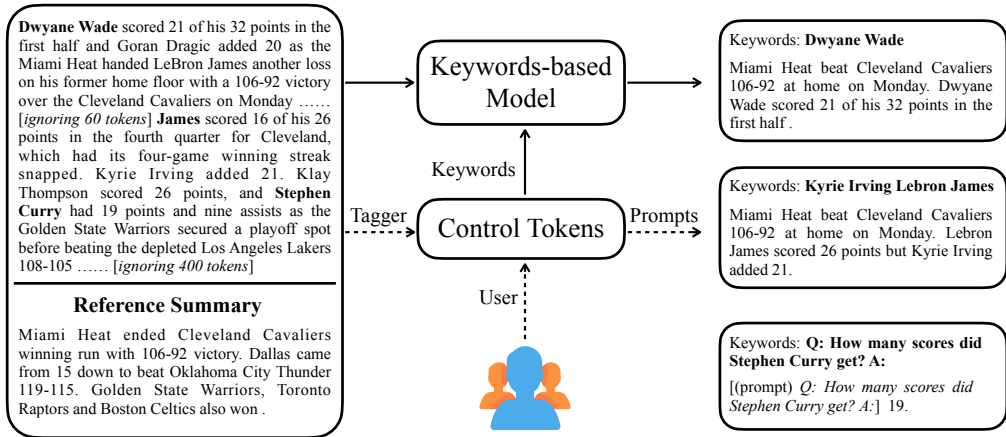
**Dwyane Wade** scored 21 of his 32 points in the first half and Goran Dragic added 20 as the Miami Heat handed LeBron James another loss on his former home floor with a 106-92 victory over the Cleveland Cavaliers on Monday …… [*ignoring 60 tokens*] **James** scored 16 of his 26 points in the fourth quarter for Cleveland, which had its four-game winning streak snapped. Kyrie Irving added 21. Klay Thompson scored 26 points, and **Stephen Curry** had 19 points and nine assists as the Golden State Warriors secured a playoff spot before beating the depleted Los Angeles Lakers 108-105 …… [*ignoring 400 tokens*]

**Reference Summary**

Miami Heat ended Cleveland Cavaliers winning run with 106-92 victory. Dallas came from 15 down to beat Oklahoma City Thunder 119-115. Golden State Warriors, Toronto Raptors and Boston Celtics also won .

Keywords-based Model

Keywords

Tagger

Control Tokens

Prompts

User

Keywords: **Dwyane Wade**

Miami Heat beat Cleveland Cavaliers 106-92 at home on Monday. Dwyane Wade scored 21 of his 32 points in the first half .

Keywords: **Kyrie Irving Lebron James**

Miami Heat beat Cleveland Cavaliers 106-92 at home on Monday. Lebron James scored 26 points but Kyrie Irving added 21.

Keywords: **Q: How many scores did Stephen Curry get? A:**

[(prompt) *Q: How many scores did Stephen Curry get? A:*] 19.